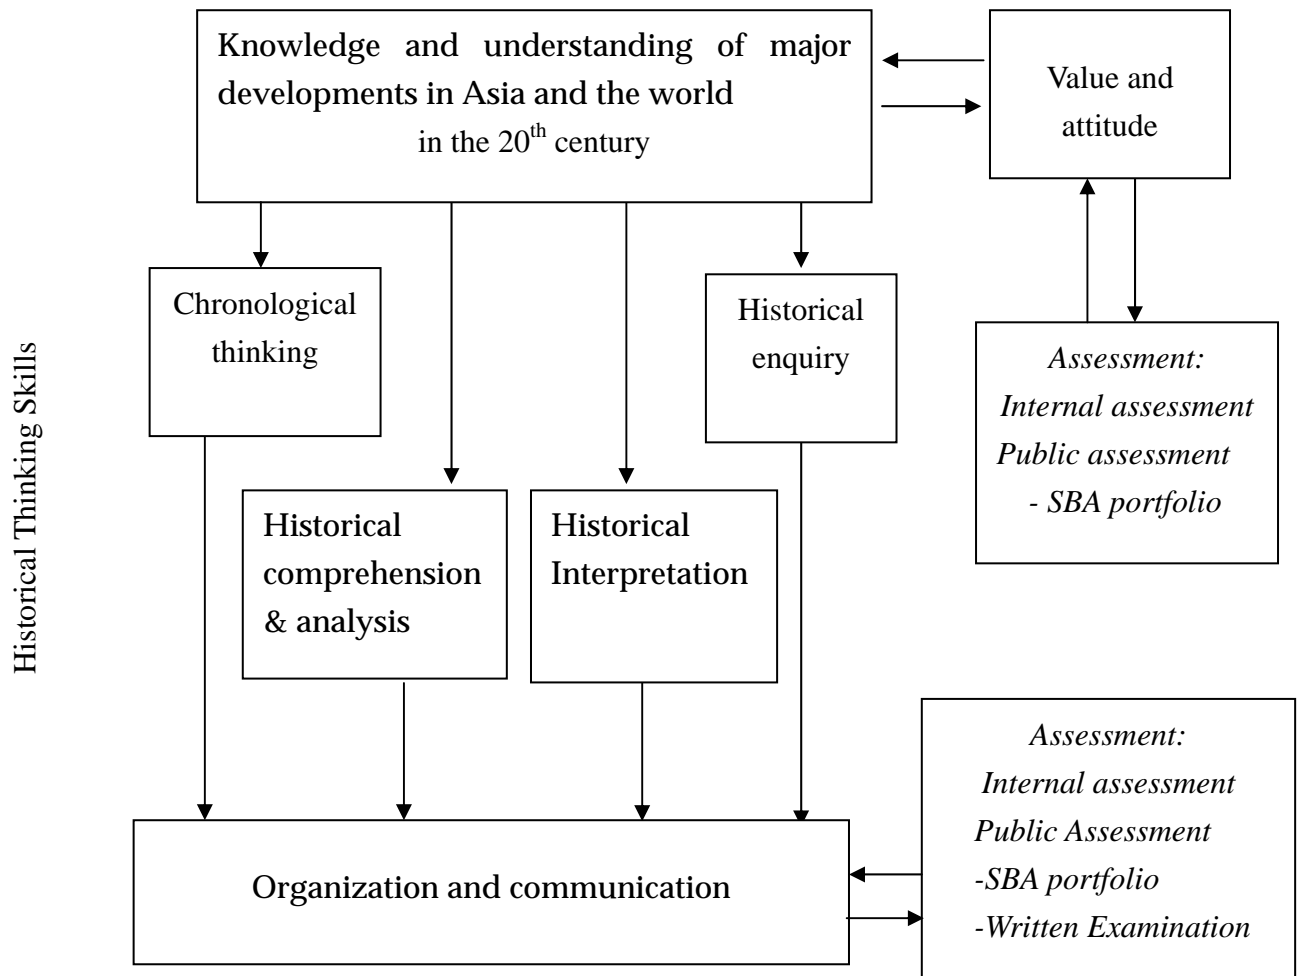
Knowledge and understanding of major developments in Asia and the world in the $20^{th}$ century

Value and attitude

Historical Thinking Skills

Chronological thinking

Historical enquiry

Assessment:
Internal assessment
Public assessment
- SBA portfolio

Historical comprehension & analysis

Historical Interpretation

Assessment:
Internal assessment
Public Assessment
-SBA portfolio
-Written Examination

Organization and communication